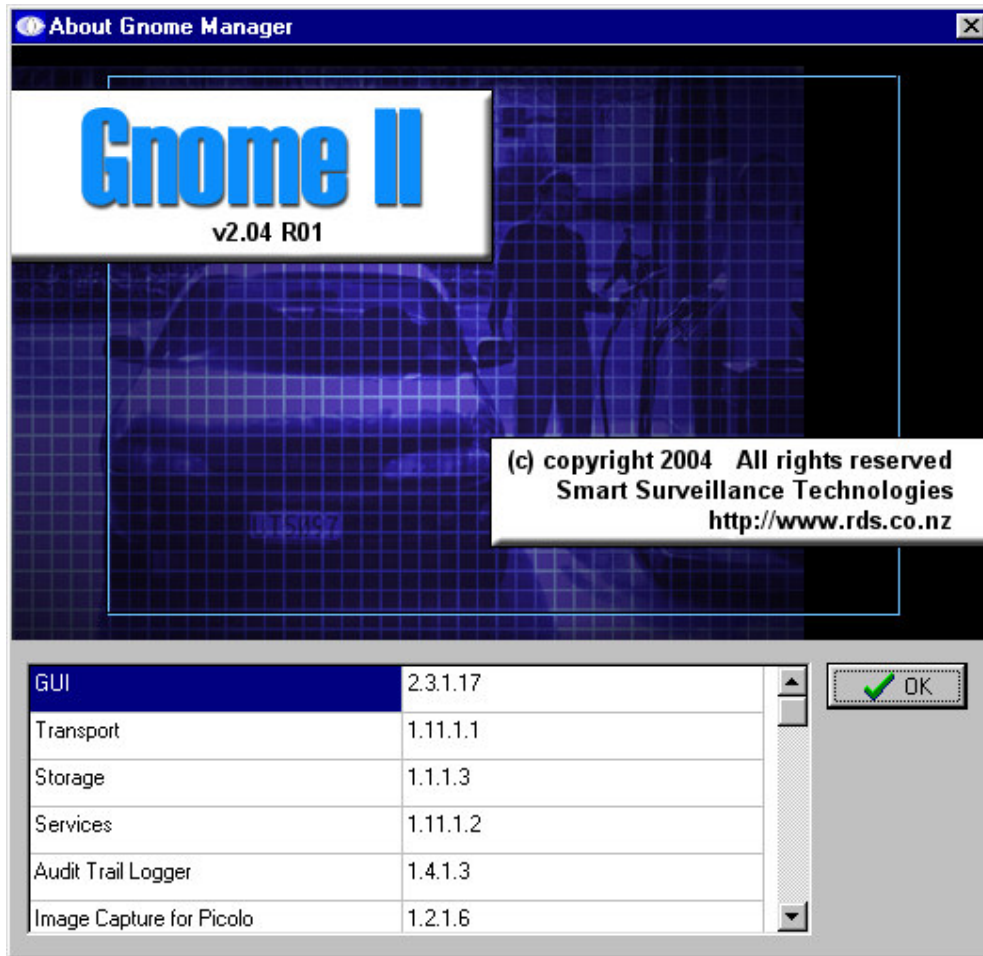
About Gnome Manager

Gnome II

v2.04 R01

(c) copyright 2004 All rights reserved
Smart Surveillance Technologies
http://www.rds.co.nz

| | |
|---|---|
| GUI | 2.3.1.17 |
| Transport | 1.11.1.1 |
| Storage | 1.1.1.3 |
| Services | 1.11.1.2 |
| Audit Trail Logger | 1.4.1.3 |
| Image Capture for Picolo | 1.2.1.6 |

OK